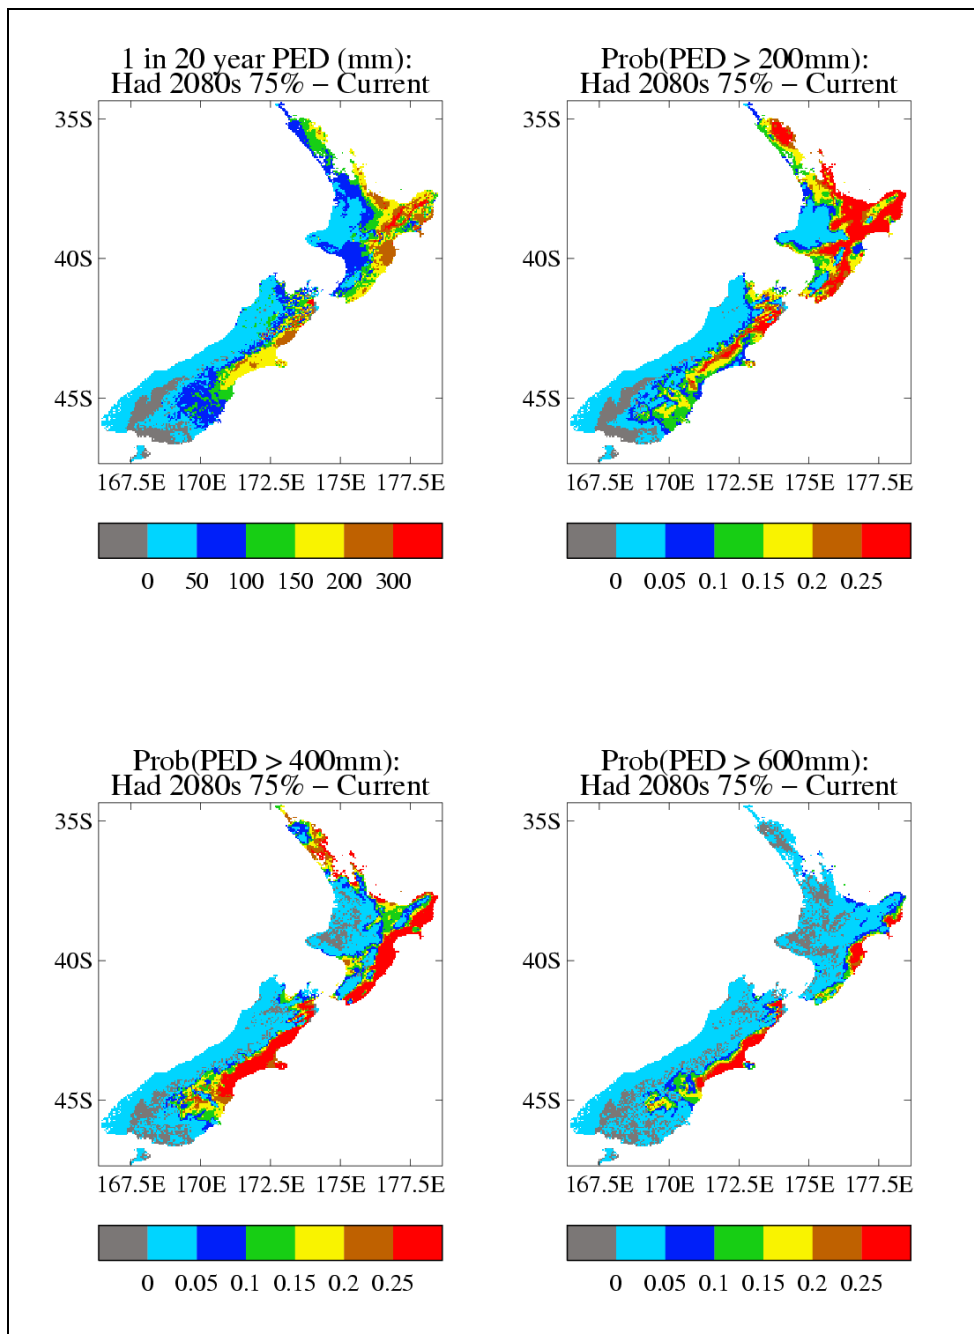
1 in 20 year PED (mm):
Had 2080s 75% – Current

35S
40S
45S
167.5E 170E 172.5E 175E 177.5E

0 50 100 150 200 300

Prob(PED > 200mm):
Had 2080s 75% – Current

35S
40S
45S
167.5E 170E 172.5E 175E 177.5E

0 0.05 0.1 0.15 0.2 0.25

Prob(PED > 400mm):
Had 2080s 75% – Current

35S
40S
45S
167.5E 170E 172.5E 175E 177.5E

0 0.05 0.1 0.15 0.2 0.25

Prob(PED > 600mm):
Had 2080s 75% – Current

35S
40S
45S
167.5E 170E 172.5E 175E 177.5E

0 0.05 0.1 0.15 0.2 0.25